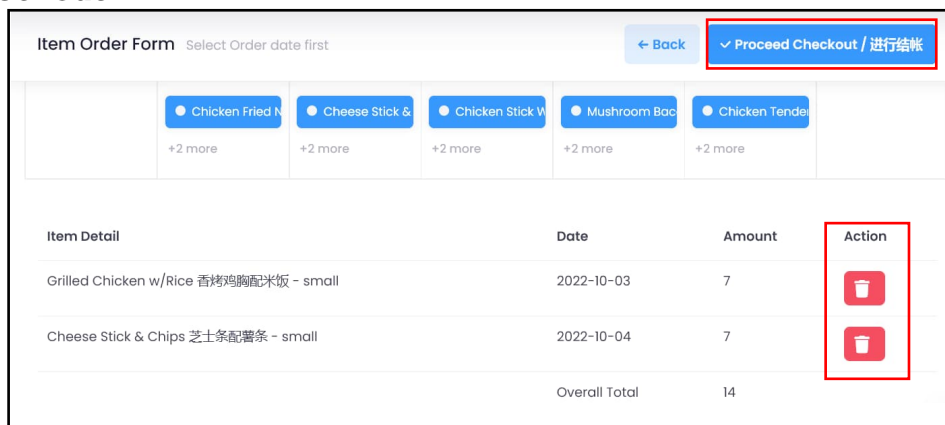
Item Order Form Select Order date first

← Back

✓ Proceed Checkout / 进行结帐

Chicken Fried N
+2 more

Cheese Stick &
+2 more

Chicken Stick W
+2 more

Mushroom Bac
+2 more

Chicken Tender
+2 more

| Item Detail | Date | Amount | Action |
|---|---|---|---|
| Grilled Chicken w/Rice 香烤鸡胸配米饭 - small | 2022-10-03 | 7 | |
| Cheese Stick & Chips 芝士条配薯条 - small | 2022-10-04 | 7 | |
| | Overall Total | 14 | |